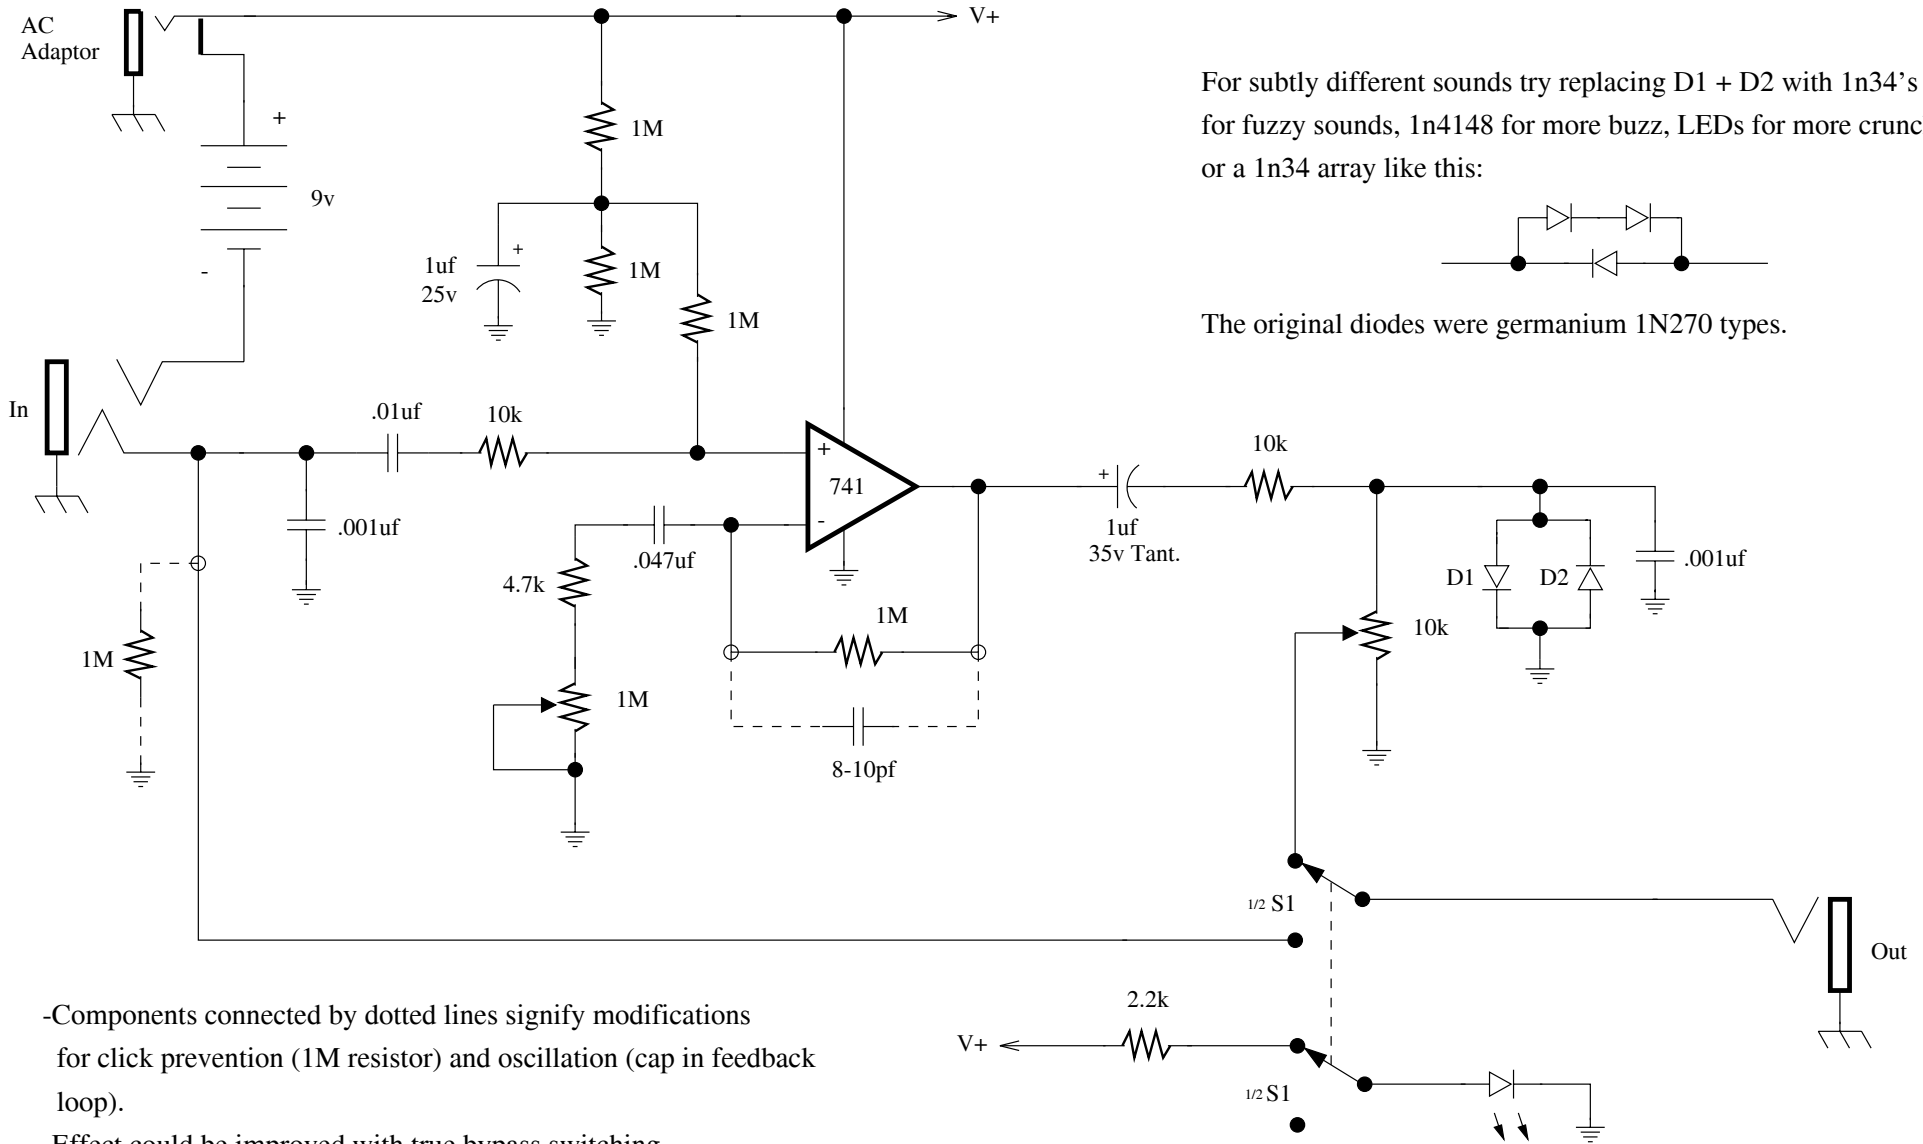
AC Adaptor

V+

+

9v

-

1M

1uf 25v

+

1M

1M

For subtly different sounds try replacing D1 + D2 with 1n34's for fuzzy sounds, 1n4148 for more buzz, LEDs for more crunc or a 1n34 array like this:

The original diodes were germanium 1N270 types.

In

.01uf

10k

.001uf

+

741

-

.047uf

4.7k

1M

1M

1M

8-10pf

+

1uf 35v Tant.

10k

D1

D2

.001uf

10k

1/2 S1

Out

2.2k

V+

1/2 S1

-Components connected by dotted lines signify modifications for click prevention (1M resistor) and oscillation (cap in feedback loop).

-Effect could be improved with true bypass switching.